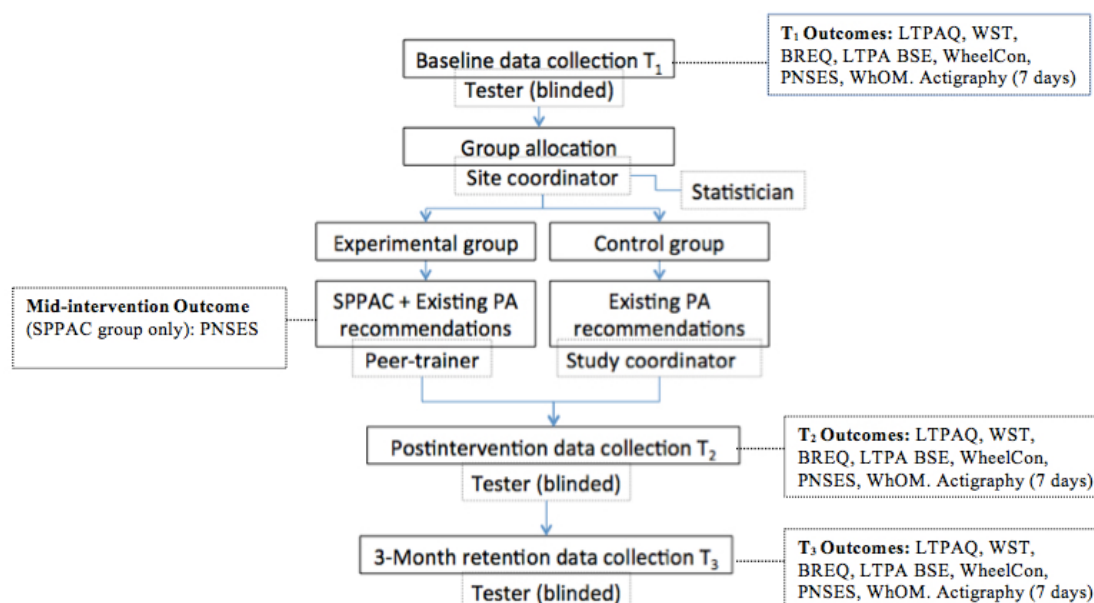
Baseline data collection $T_1$

Tester (blinded)

**$T_1$ Outcomes:** LTPAQ, WST, BREQ, LTPA BSE, WheelCon, PNSES, WhOM. Actigraphy (7 days)

Group allocation

Site coordinator

Statistician

Experimental group

Control group

**Mid-intervention Outcome** (SPPAC group only): PNSES

SPPAC + Existing PA recommendations

Existing PA recommendations

Peer-trainer

Study coordinator

Postintervention data collection $T_2$

Tester (blinded)

**$T_2$ Outcomes:** LTPAQ, WST, BREQ, LTPA BSE, WheelCon, PNSES, WhOM. Actigraphy (7 days)

3-Month retention data collection $T_3$

Tester (blinded)

**$T_3$ Outcomes:** LTPAQ, WST, BREQ, LTPA BSE, WheelCon, PNSES, WhOM. Actigraphy (7 days)